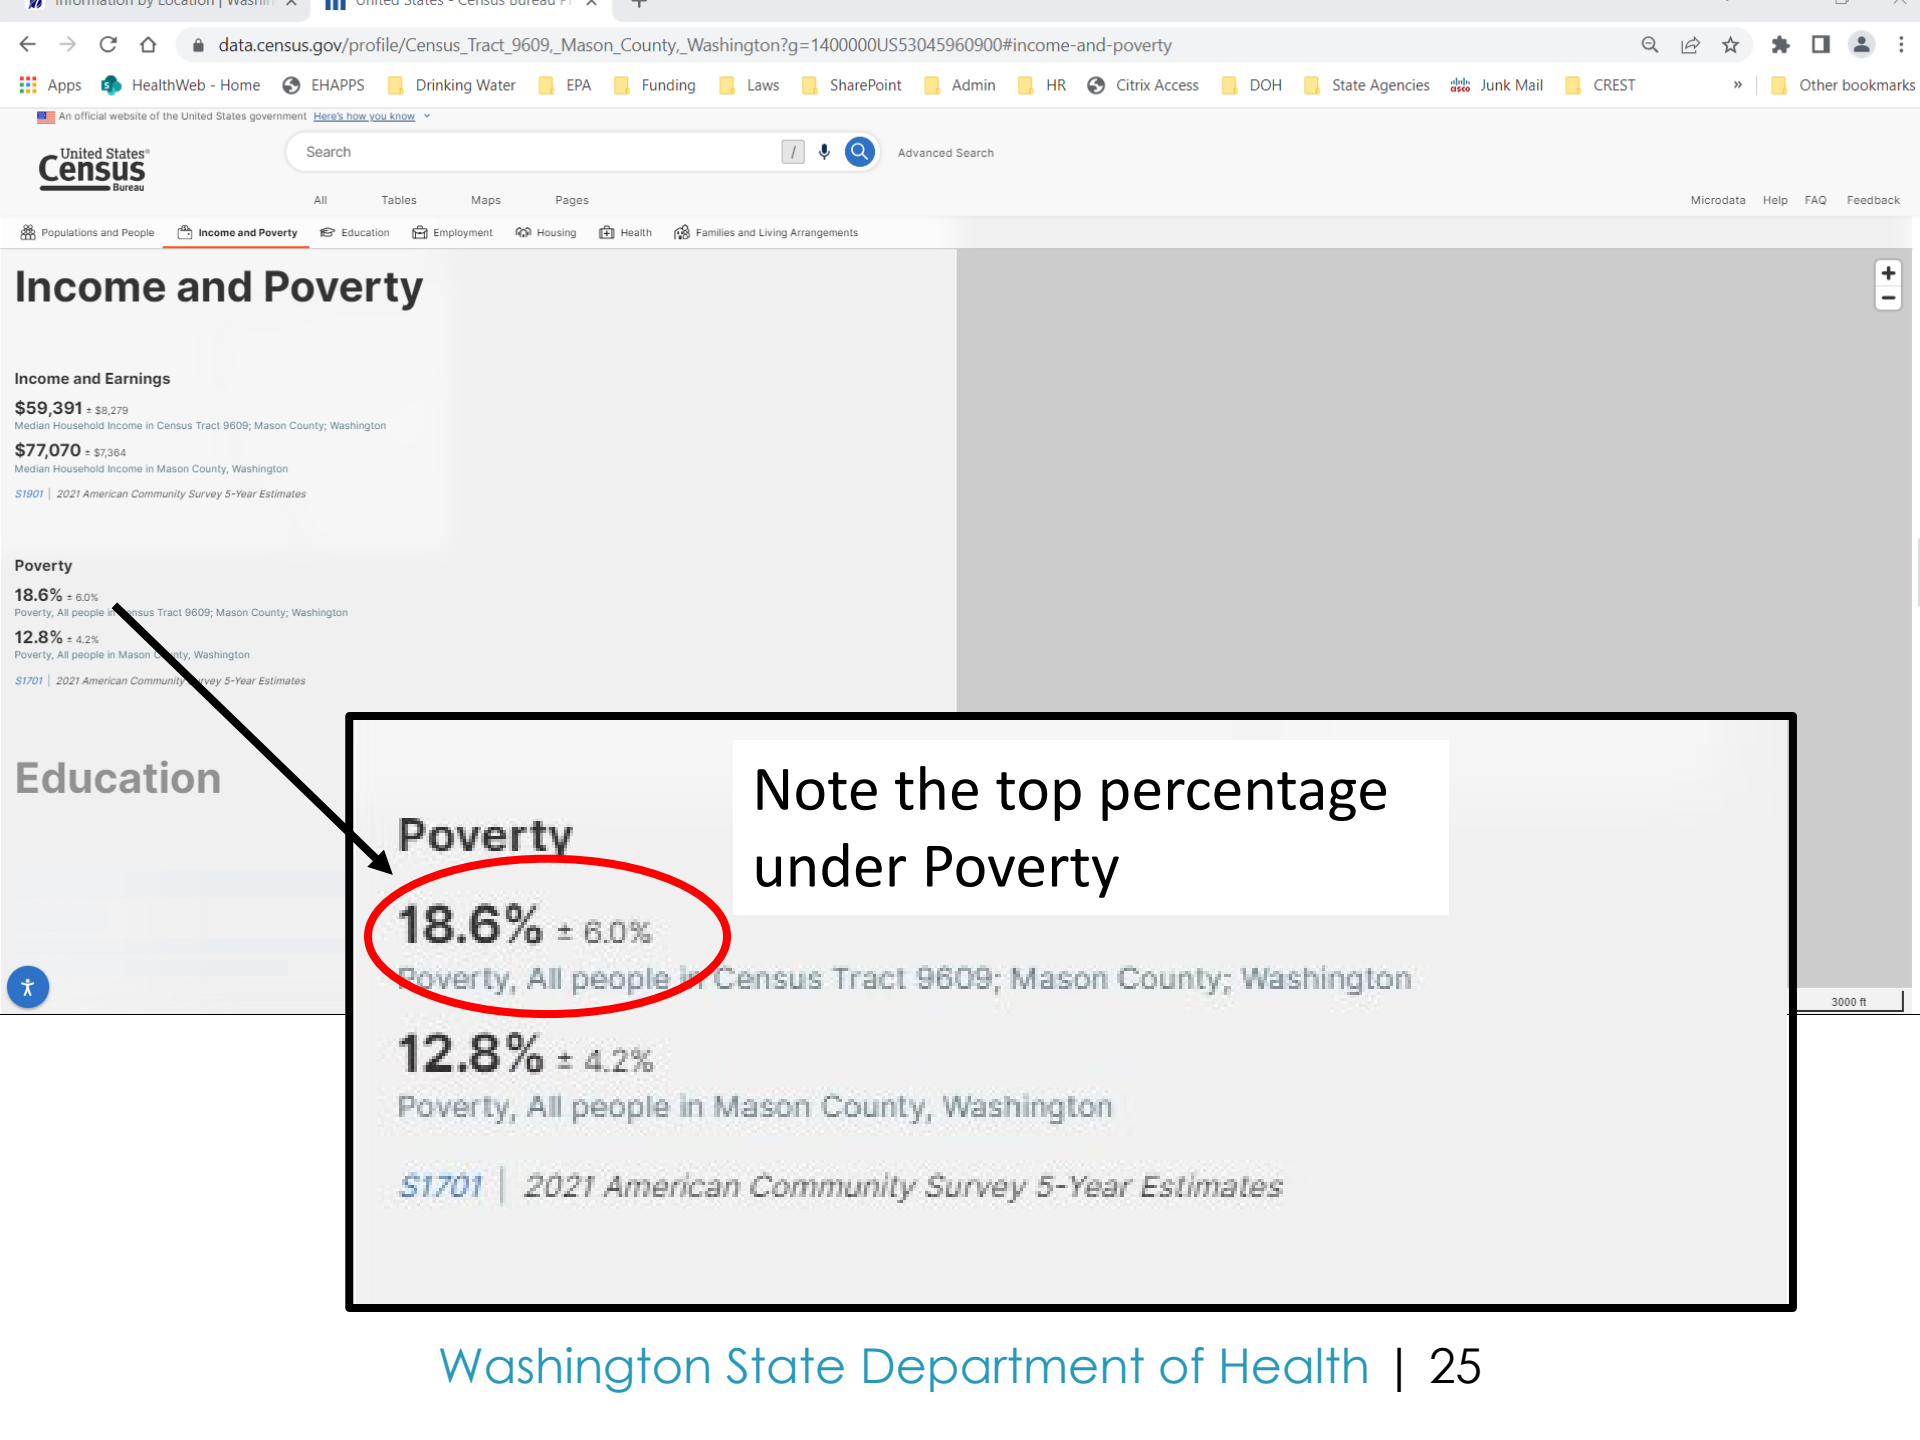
Information by Location | Washi... United States - Census Bureau Pr...

data.census.gov/profile/Census_Tract_9609,_Mason_County,_Washington?g=1400000US53045960900#income-and-poverty

Apps HealthWeb - Home EHAPPS Drinking Water EPA Funding Laws SharePoint Admin HR Citrix Access DOH State Agencies Junk Mail CREST » Other bookmarks

An official website of the United States government Here's how you know

United States Census Bureau

Search

Advanced Search

All Tables Maps Pages

Microdata Help FAQ Feedback

Populations and People Income and Poverty Education Employment Housing Health Families and Living Arrangements

Income and Poverty

Income and Earnings

$59,391 ± $8,279
Median Household Income in Census Tract 9609; Mason County; Washington

$77,070 ± $7,364
Median Household Income in Mason County, Washington

S1901 | 2021 American Community Survey 5-Year Estimates

Poverty

18.6% ± 6.0%
Poverty, All people in Census Tract 9609; Mason County; Washington

12.8% ± 4.2%
Poverty, All people in Mason County, Washington

S1701 | 2021 American Community Survey 5-Year Estimates

Education

3000 ft

Note the top percentage under Poverty

Poverty

18.6% ± 6.0%
Poverty, All people in Census Tract 9609; Mason County; Washington

12.8% ± 4.2%
Poverty, All people in Mason County, Washington

S1701 | 2021 American Community Survey 5-Year Estimates

Washington State Department of Health | 25